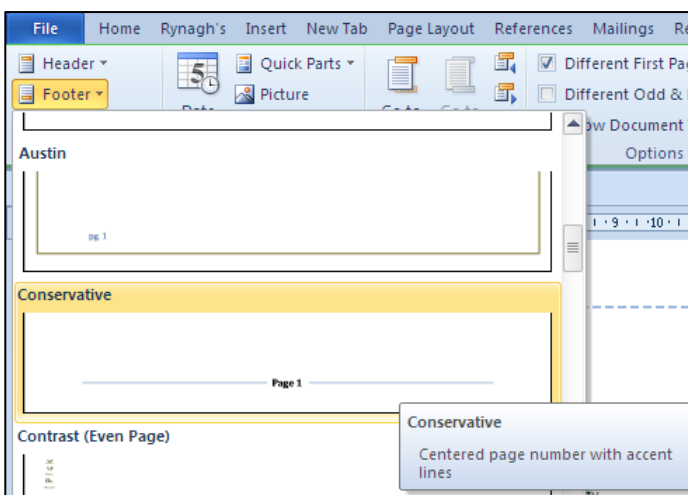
File Home Rynagh's Insert New Tab Page Layout References Mailings Re

Header ▾
Footer ▾
Quick Parts ▾
Picture
Different First Pag
Different Odd & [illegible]
ow Document
Options

Austin

pg 1

Conservative

Page 1

Contrast (Even Page)

Conservative

Centered page number with accent lines

· ı · 9 · ı · 10 · ı